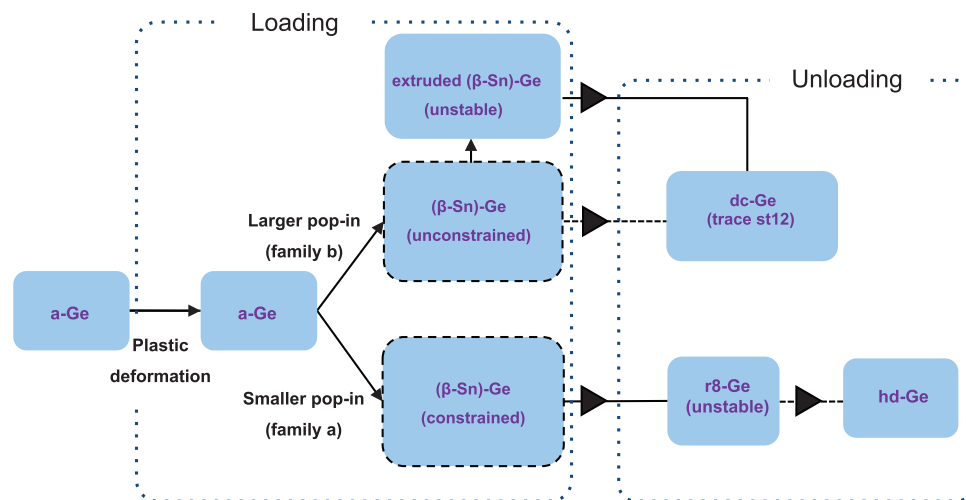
Loading

Unloading

extruded (β-Sn)-Ge (unstable)

Larger pop-in (family b)

(β-Sn)-Ge (unconstrained)

dc-Ge (trace st12)

a-Ge

a-Ge

Plastic deformation

Smaller pop-in (family a)

(β-Sn)-Ge (constrained)

r8-Ge (unstable)

hd-Ge